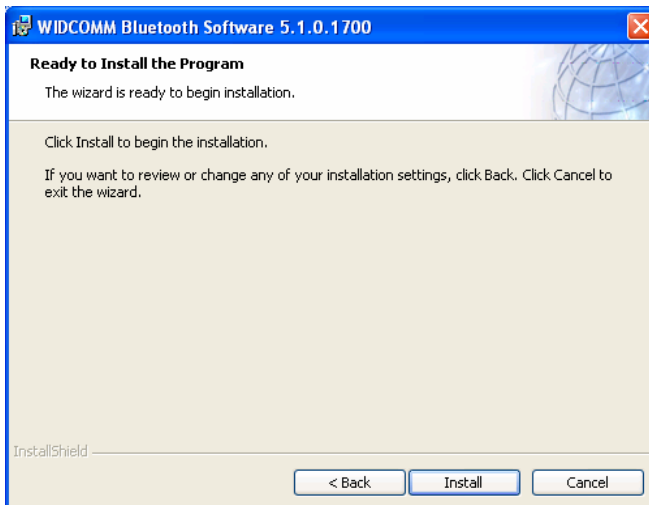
WIDCOMM Bluetooth Software 5.1.0.1700

Ready to Install the Program

The wizard is ready to begin installation.

Click Install to begin the installation.

If you want to review or change any of your installation settings, click Back. Click Cancel to exit the wizard.

InstallShield

< Back

Install

Cancel